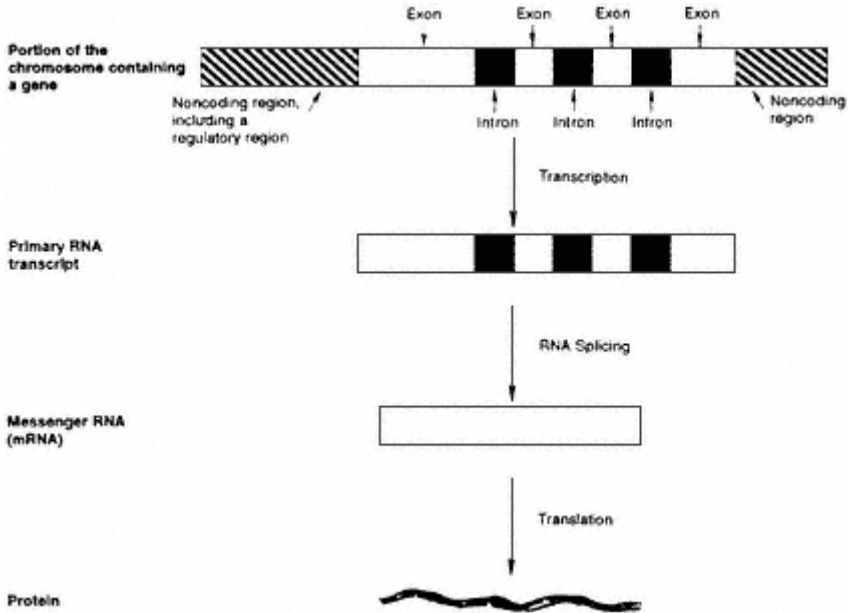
Exon
Exon
Exon
Exon

Portion of the chromosome containing a gene

Noncoding region, including a regulatory region

Intron
Intron
Intron

Noncoding region

Transcription

Primary RNA transcript

RNA Splicing

Messenger RNA (mRNA)

Translation

Protein